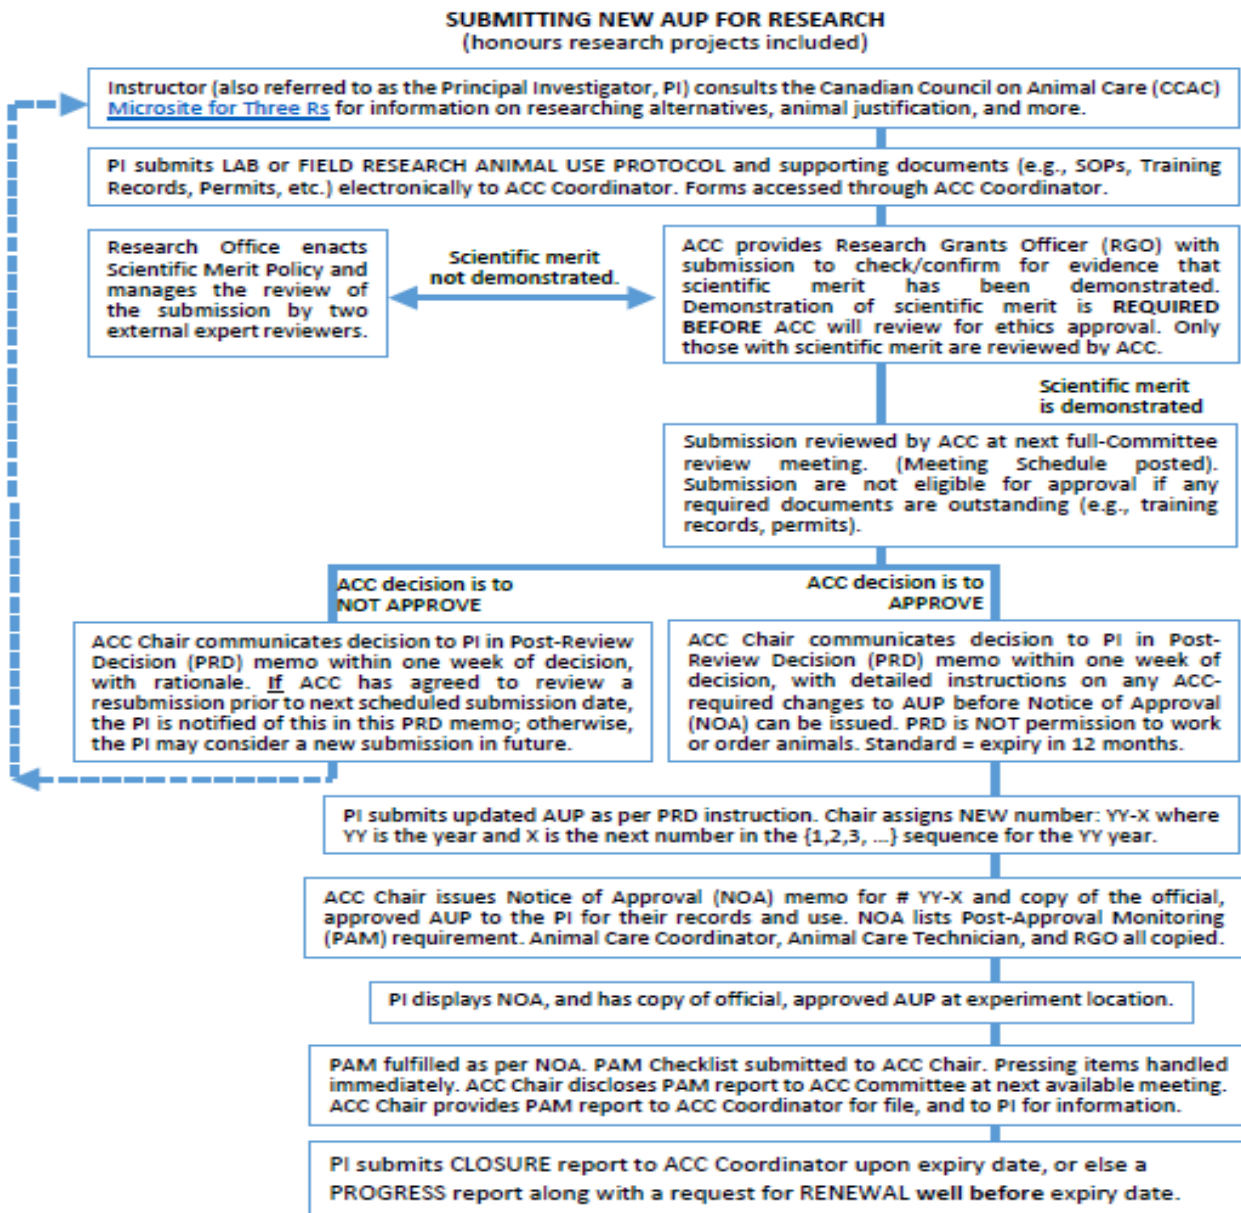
SUBMITTING NEW AUP FOR RESEARCH
(honours research projects included)

Instructor (also referred to as the Principal Investigator, PI) consults the Canadian Council on Animal Care (CCAC) Microsite for Three Rs for information on researching alternatives, animal justification, and more.

PI submits LAB or FIELD RESEARCH ANIMAL USE PROTOCOL and supporting documents (e.g., SOPs, Training Records, Permits, etc.) electronically to ACC Coordinator. Forms accessed through ACC Coordinator.

Research Office enacts Scientific Merit Policy and manages the review of the submission by two external expert reviewers.

Scientific merit not demonstrated.

ACC provides Research Grants Officer (RGO) with submission to check/confirm for evidence that scientific merit has been demonstrated. Demonstration of scientific merit is REQUIRED BEFORE ACC will review for ethics approval. Only those with scientific merit are reviewed by ACC.

Scientific merit is demonstrated

Submission reviewed by ACC at next full-Committee review meeting. (Meeting Schedule posted). Submission are not eligible for approval if any required documents are outstanding (e.g., training records, permits).

ACC decision is to NOT APPROVE

ACC decision is to APPROVE

ACC Chair communicates decision to PI in Post-Review Decision (PRD) memo within one week of decision, with rationale. If ACC has agreed to review a resubmission prior to next scheduled submission date, the PI is notified of this in this PRD memo; otherwise, the PI may consider a new submission in future.

ACC Chair communicates decision to PI in Post-Review Decision (PRD) memo within one week of decision, with detailed instructions on any ACC-required changes to AUP before Notice of Approval (NOA) can be issued. PRD is NOT permission to work or order animals. Standard = expiry in 12 months.

PI submits updated AUP as per PRD instruction. Chair assigns NEW number: YY-X where YY is the year and X is the next number in the {1,2,3, ...} sequence for the YY year.

ACC Chair issues Notice of Approval (NOA) memo for # YY-X and copy of the official, approved AUP to the PI for their records and use. NOA lists Post-Approval Monitoring (PAM) requirement. Animal Care Coordinator, Animal Care Technician, and RGO all copied.

PI displays NOA, and has copy of official, approved AUP at experiment location.

PAM fulfilled as per NOA. PAM Checklist submitted to ACC Chair. Pressing items handled immediately. ACC Chair discloses PAM report to ACC Committee at next available meeting. ACC Chair provides PAM report to ACC Coordinator for file, and to PI for information.

PI submits CLOSURE report to ACC Coordinator upon expiry date, or else a PROGRESS report along with a request for RENEWAL well before expiry date.